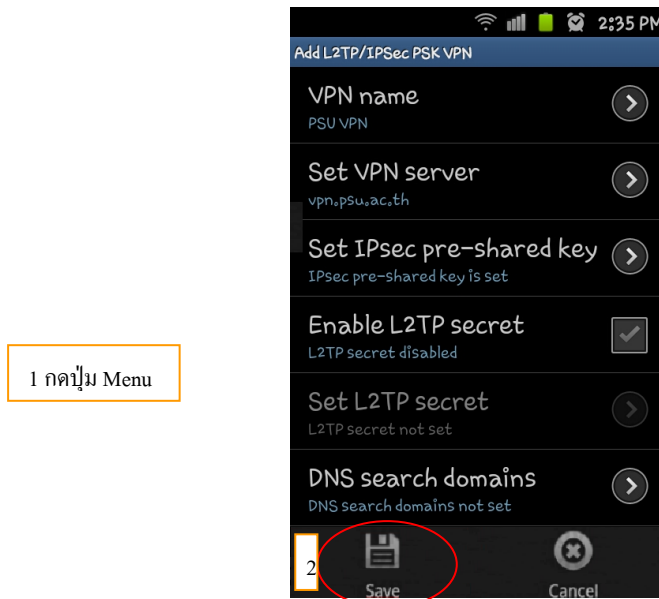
2:35 PM

Add L2TP/IPSec PSK VPN

VPN name
PSU VPN

Set VPN server
vpn.psu.ac.th

Set IPsec pre-shared key
IPsec pre-shared key is set

Enable L2TP secret
L2TP secret disabled

Set L2TP secret
L2TP secret not set

DNS search domains
DNS search domains not set

1 กดปุ่ม Menu

2

Save

Cancel